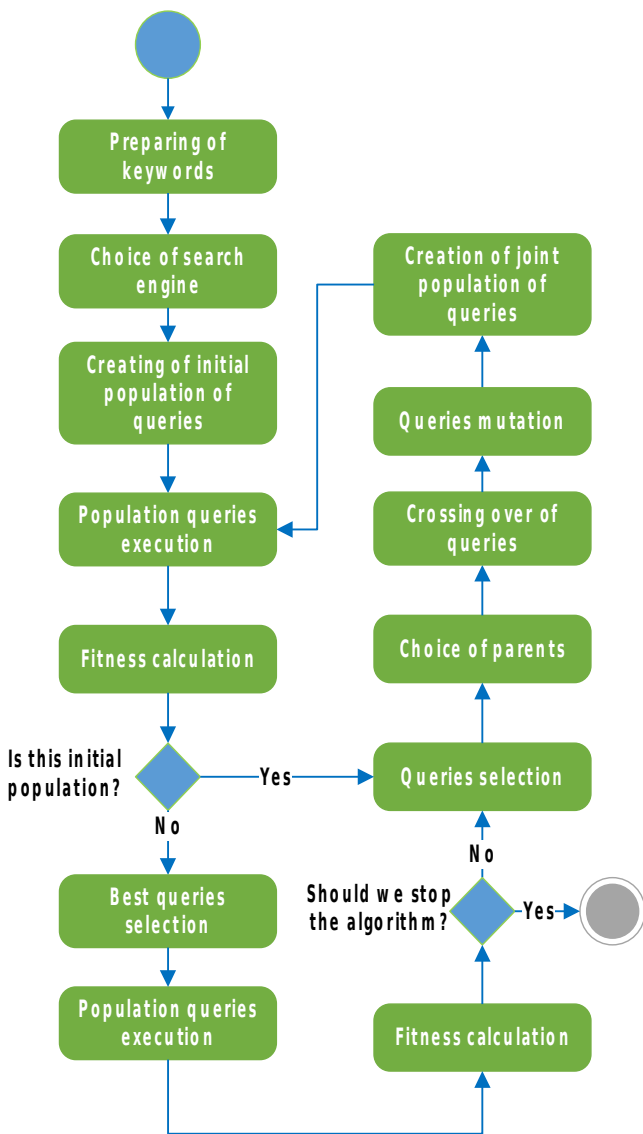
Preparing of keywords

Choice of search engine

Creating of initial population of queries

Population queries execution

Fitness calculation

Is this initial population?

Yes

No

Best queries selection

Population queries execution

Creation of joint population of queries

Queries mutation

Crossing over of queries

Choice of parents

Queries selection

No

Should we stop the algorithm?

Yes

Fitness calculation